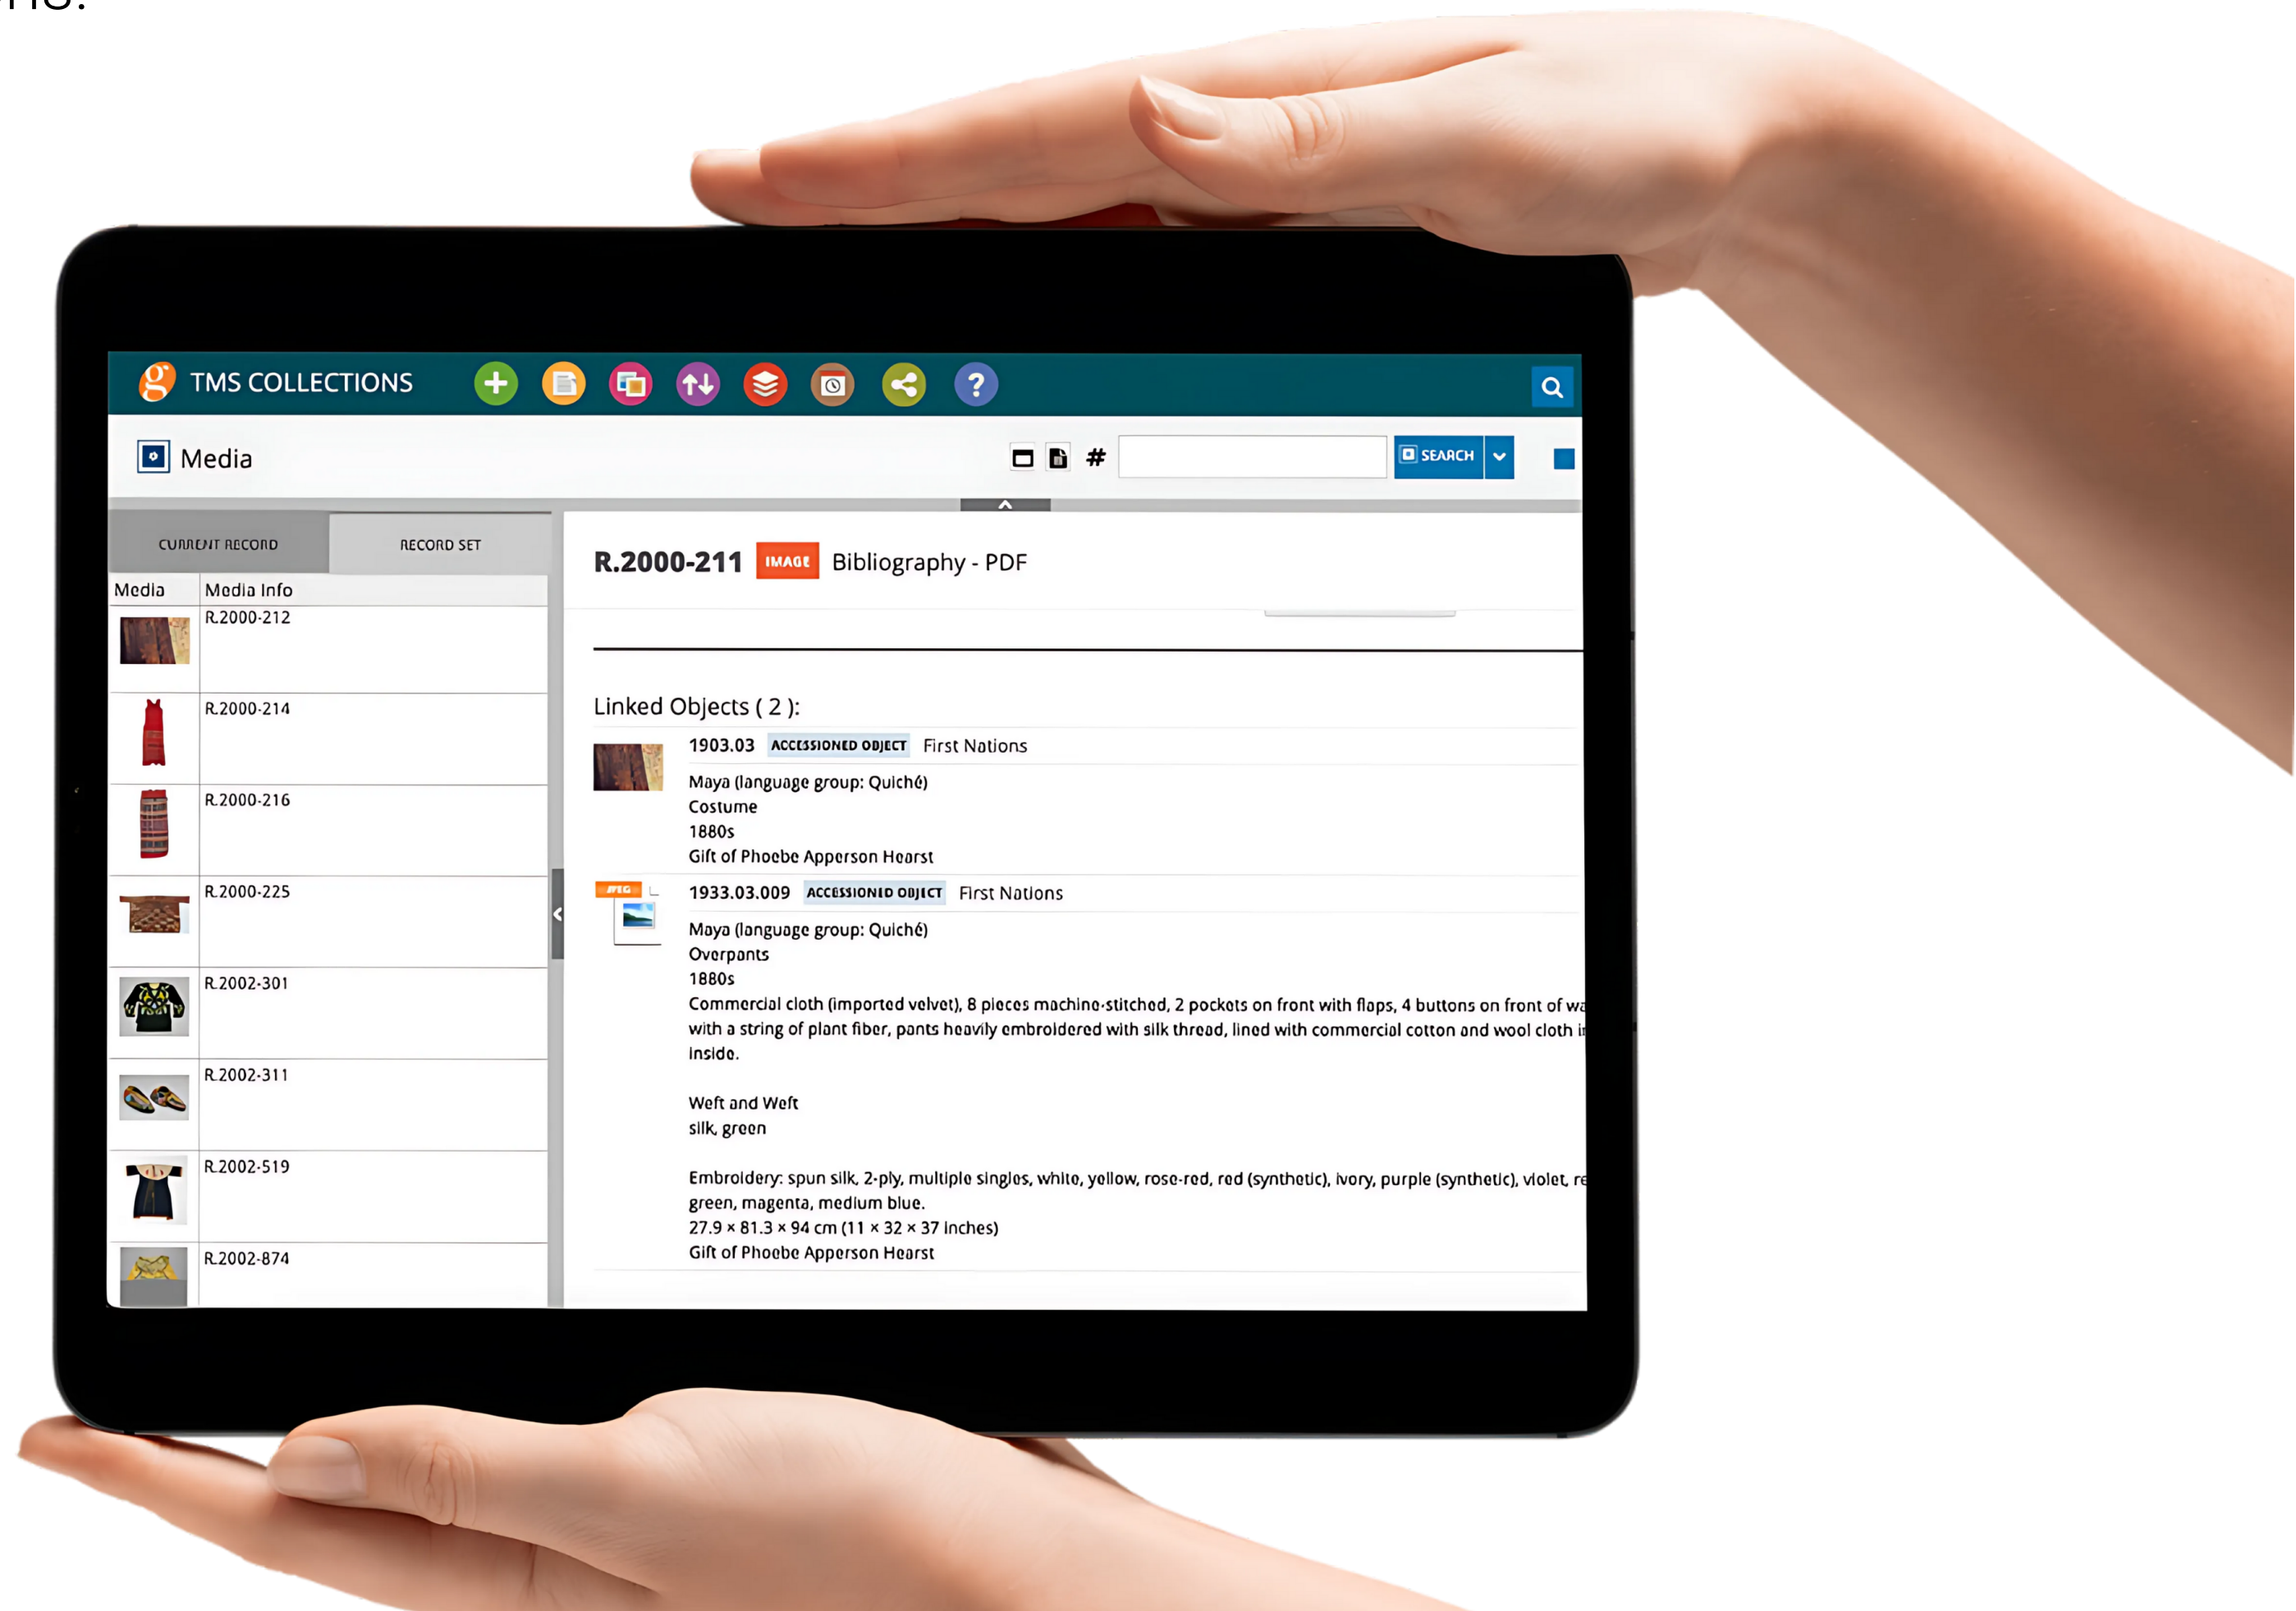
TMS COLLECTIONS

Media

#

SEARCH

CURRENT RECORD

RECORD SET

| Media | Media Info |
|---|---|
| | R.2000-212 |
| | R.2000-214 |
| | R.2000-216 |
| | R.2000-225 |
| | R.2002-301 |
| | R.2002-311 |
| | R.2002-519 |
| | R.2002-874 |

R.2000-211 IMAGE Bibliography - PDF

Linked Objects ( 2 ):

1903.03 ACCESSIONED OBJECT First Nations

Maya (language group: Quiché)
Costume
1880s
Gift of Phoebe Apperson Hearst

1933.03.009 ACCESSIONED OBJECT First Nations

Maya (language group: Quiché)
Overpants
1880s
Commercial cloth (imported velvet), 8 pieces machine-stitched, 2 pockets on front with flaps, 4 buttons on front of wa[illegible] with a string of plant fiber, pants heavily embroidered with silk thread, lined with commercial cotton and wool cloth i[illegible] inside.

Weft and Weft
silk, green

Embroidery: spun silk, 2-ply, multiple singles, white, yellow, rose-red, red (synthetic), ivory, purple (synthetic), violet, re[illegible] green, magenta, medium blue.
27.9 × 81.3 × 94 cm (11 × 32 × 37 inches)
Gift of Phoebe Apperson Hearst